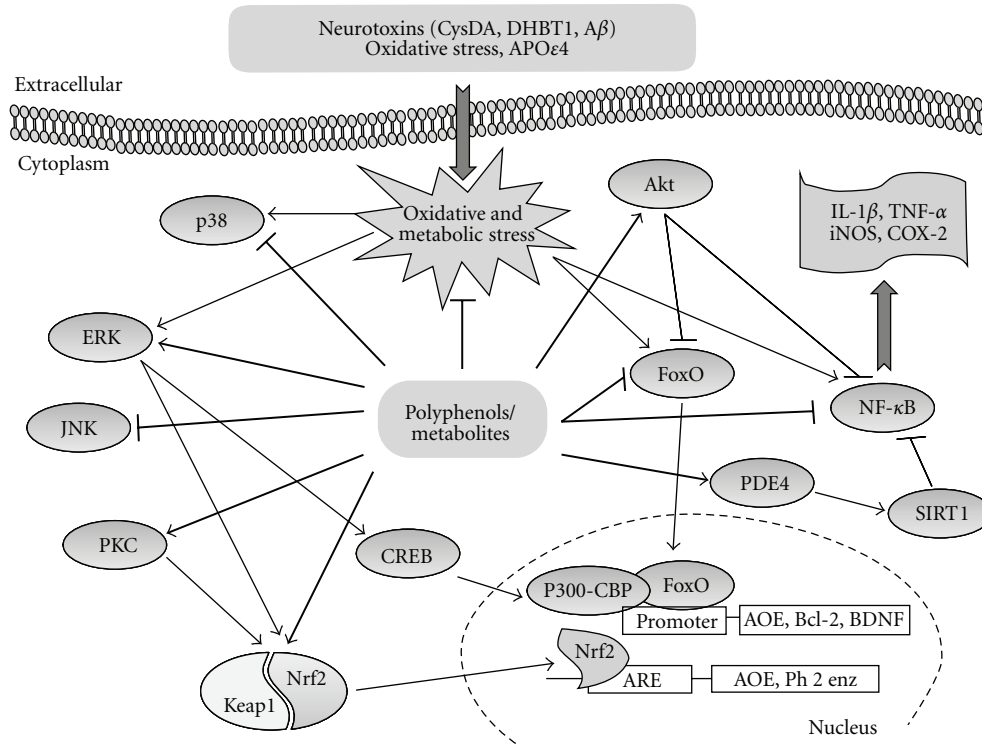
Neurotoxins (CysDA, DHBT1, A$\beta$)
Oxidative stress, APO$\varepsilon$4

Extracellular

Cytoplasm

p38

Oxidative and metabolic stress

Akt

IL-1$\beta$, TNF-$\alpha$
iNOS, COX-2

ERK

FoxO

Polyphenols/ metabolites

JNK

NF-$\kappa$B

PDE4

SIRT1

PKC

CREB

P300-CBP

FoxO

Promoter

AOE, Bcl-2, BDNF

Nrf2

ARE

AOE, Ph 2 enz

Keap1

Nrf2

Nucleus